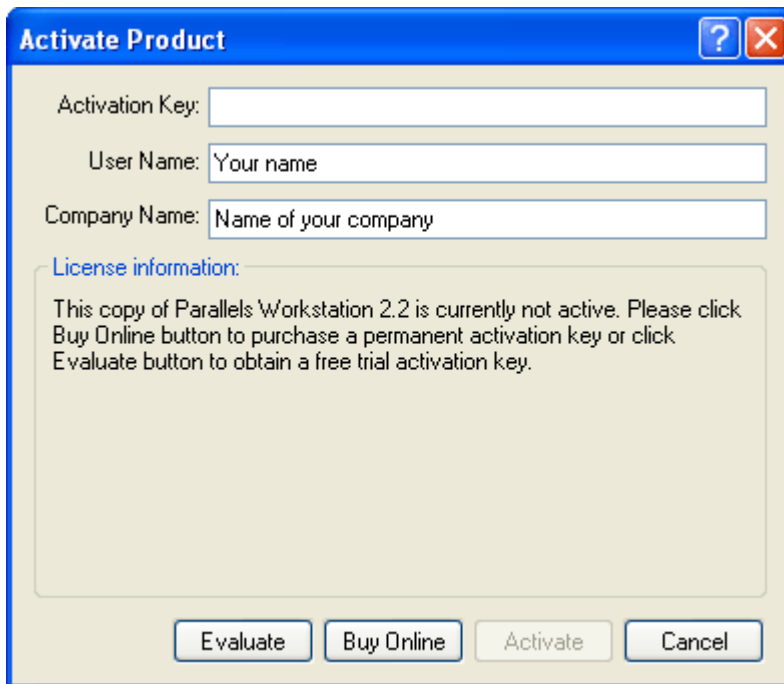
Activate Product

?

Activation Key:

User Name: Your name

Company Name: Name of your company

License information:

This copy of Parallels Workstation 2.2 is currently not active. Please click Buy Online button to purchase a permanent activation key or click Evaluate button to obtain a free trial activation key.

Evaluate

Buy Online

Activate

Cancel